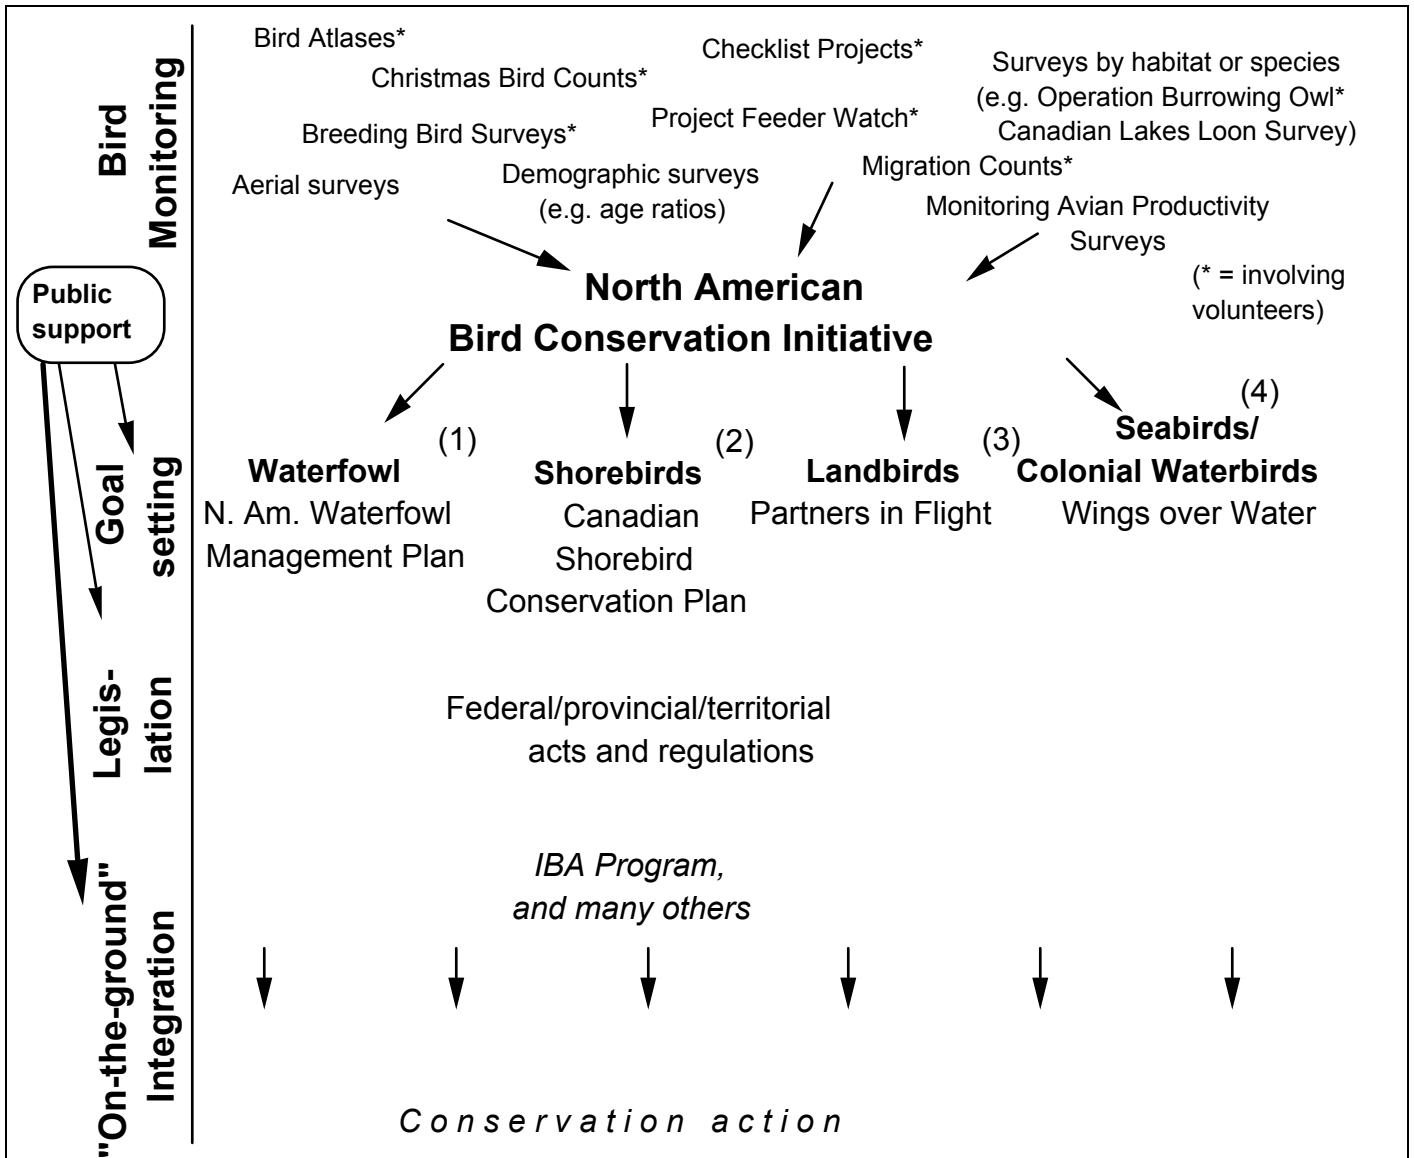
Bird Monitoring

Bird Atlases*

Christmas Bird Counts*

Checklist Projects*

Surveys by habitat or species (e.g. Operation Burrowing Owl* Canadian Lakes Loon Survey)

Breeding Bird Surveys*

Project Feeder Watch*

Aerial surveys

Demographic surveys (e.g. age ratios)

Migration Counts*

Monitoring Avian Productivity Surveys

(* = involving volunteers)

Public support

North American Bird Conservation Initiative

Goal setting

(1) Waterfowl N. Am. Waterfowl Management Plan

(2) Shorebirds Canadian Shorebird Conservation Plan

(3) Landbirds Partners in Flight

(4) Seabirds/ Colonial Waterbirds Wings over Water

Legis-lation

Federal/provincial/territorial acts and regulations

"On-the-ground" Integration

*IBA Program, and many others*

Conservation action